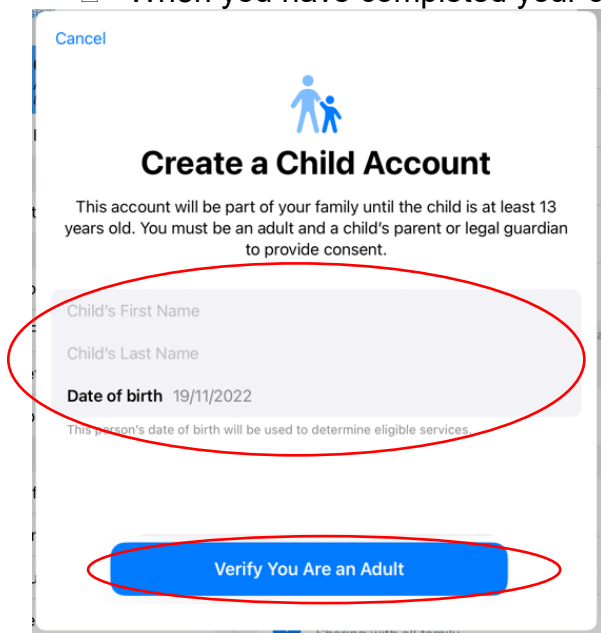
When you have completed your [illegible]

Cancel

Create a Child Account

This account will be part of your family until the child is at least 13 years old. You must be an adult and a child's parent or legal guardian to provide consent.

Child's First Name

Child's Last Name

Date of birth 19/11/2022

This person's date of birth will be used to determine eligible services.

Verify You Are an Adult